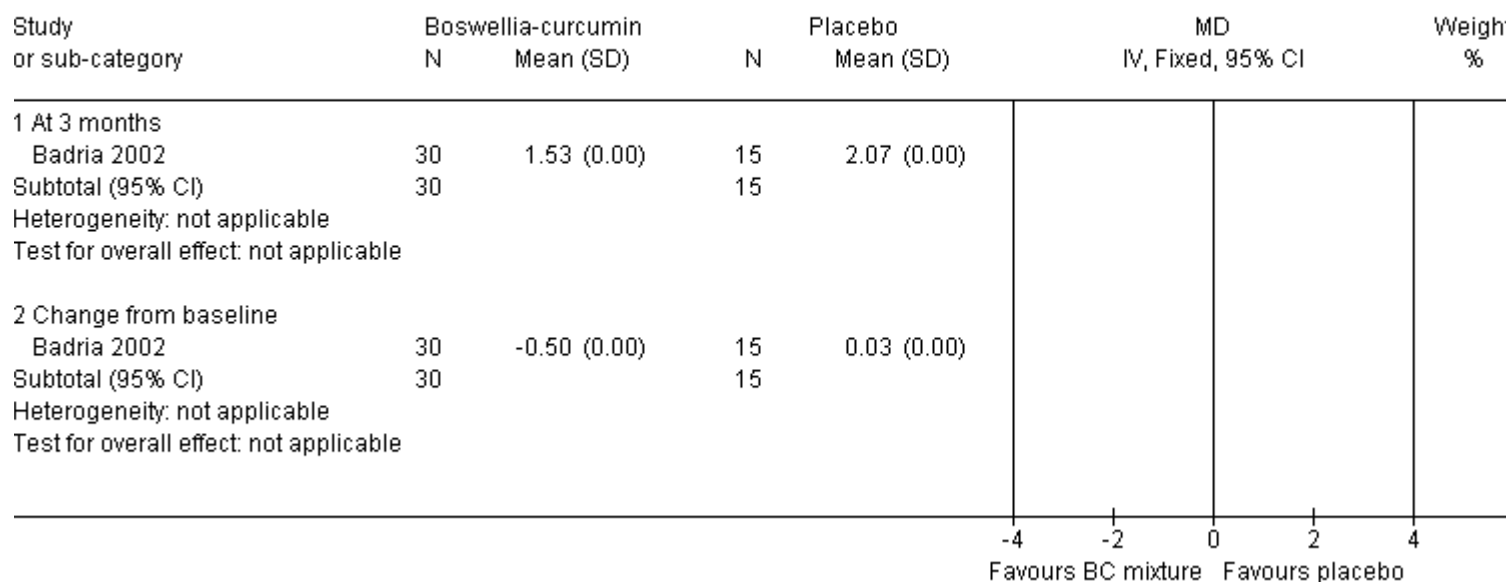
| Study or sub-category | Boswellia-curcumin N | Boswellia-curcumin Mean (SD) | Placebo N | Placebo Mean (SD) | MD IV, Fixed, 95% CI | Weight % |
|---|---|---|---|---|---|---|
| 1 At 3 months | | | | | | |
| Badria 2002 | 30 | 1.53 (0.00) | 15 | 2.07 (0.00) | | |
| Subtotal (95% CI) | 30 | | 15 | | | |
| Heterogeneity: not applicable | | | | | | |
| Test for overall effect: not applicable | | | | | | |
| 2 Change from baseline | | | | | | |
| Badria 2002 | 30 | -0.50 (0.00) | 15 | 0.03 (0.00) | | |
| Subtotal (95% CI) | 30 | | 15 | | | |
| Heterogeneity: not applicable | | | | | | |
| Test for overall effect: not applicable | | | | | | |

-4 -2 0 2 4

Favours BC mixture Favours placebo